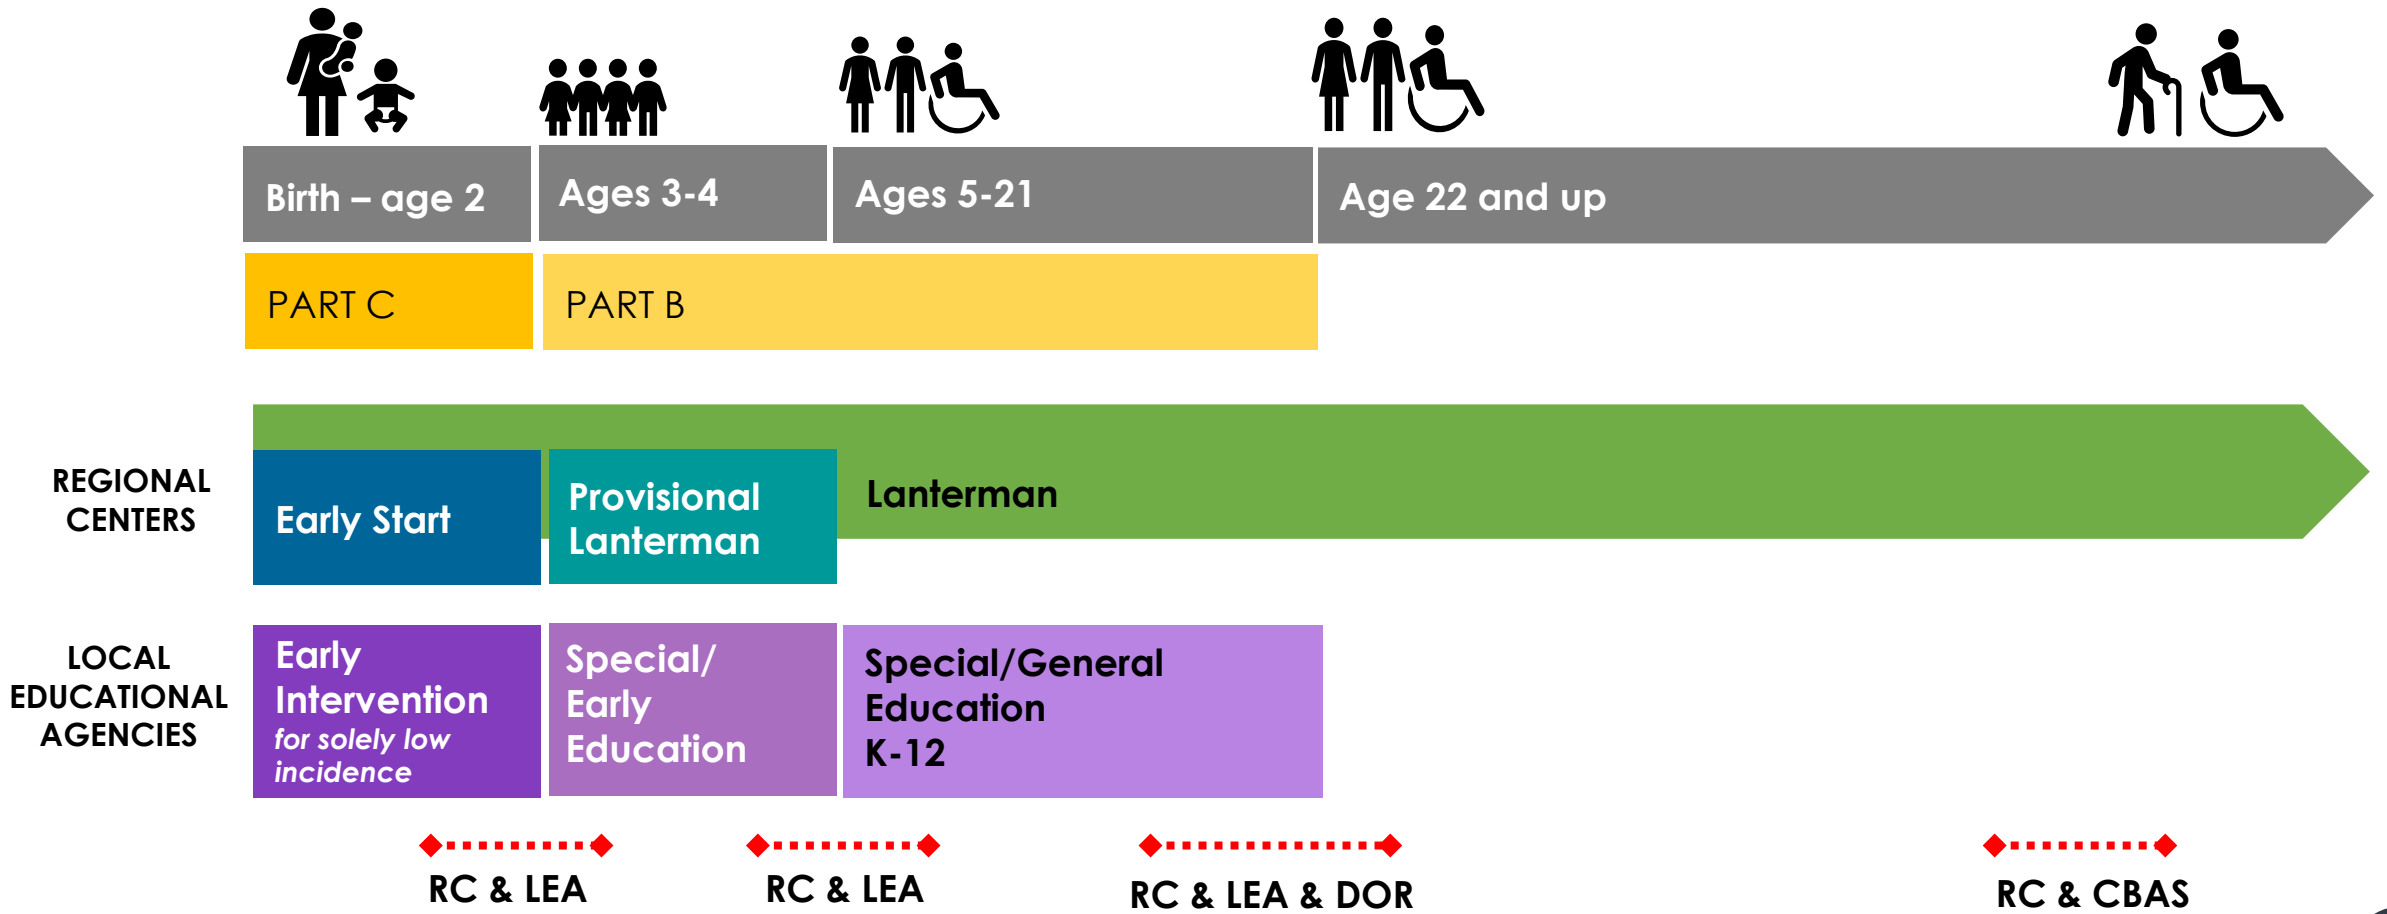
Birth – age 2

Ages 3-4

Ages 5-21

Age 22 and up

PART C

PART B

REGIONAL CENTERS

Early Start

Provisional Lanterman

Lanterman

LOCAL EDUCATIONAL AGENCIES

Early Intervention
*for solely low incidence*

Special/ Early Education

Special/General Education K-12

RC & LEA

RC & LEA

RC & LEA & DOR

RC & CBAS